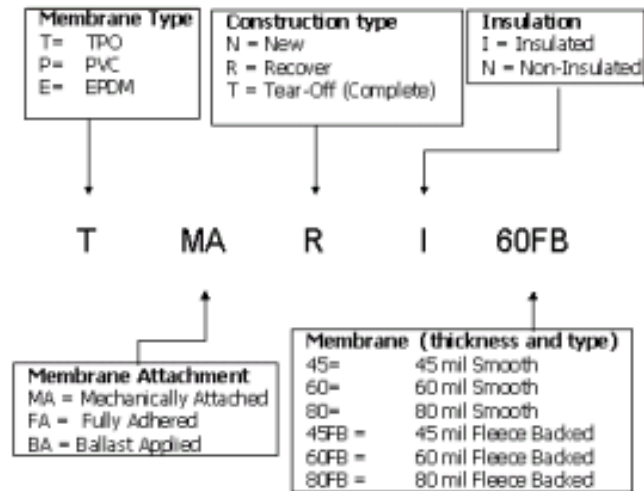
Membrane Type
T= TPO
P= PVC
E= EPDM

Construction type
N = New
R = Recover
T = Tear-Off (Complete)

Insulation
I = Insulated
N = Non-Insulated

T MA R I 60FB

Membrane Attachment
MA = Mechanically Attached
FA = Fully Adhered
BA = Ballast Applied

Membrane (thickness and type)
45= 45 mil Smooth
60= 60 mil Smooth
80= 80 mil Smooth
45FB = 45 mil Fleece Backed
60FB = 60 mil Fleece Backed
80FB = 80 mil Fleece Backed